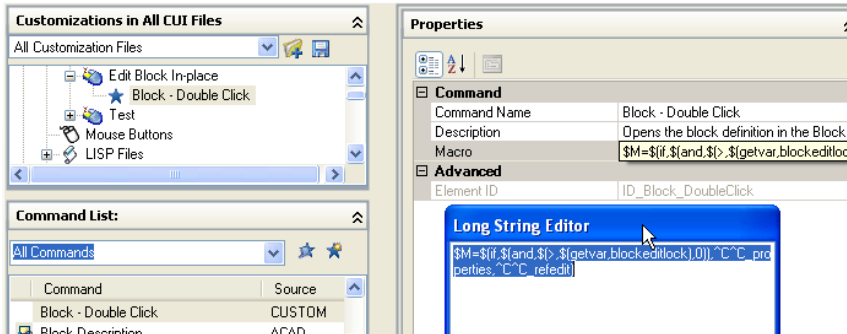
Customizations in All CUI Files

All Customization Files

Edit Block In-place

Block - Double Click

Test

Mouse Buttons

LISP Files

Command List:

All Commands

| Command | Source |
|---|---|
| Block - Double Click | CUSTOM |
| Block Description | ACAD |

Properties

| Command | |
|---|---|
| Command Name | Block - Double Click |
| Description | Opens the block definition in the Block |
| Macro | $M=$(if,$(and,$(>,$(getvar,blockeditloc |
| Advanced | |
| Element ID | ID_Block_DoubleClick |

Long String Editor

$M=$(if,$(and,$(>,$(getvar,blockeditlock),0)),^C^C_properties,^C^C_refedit)